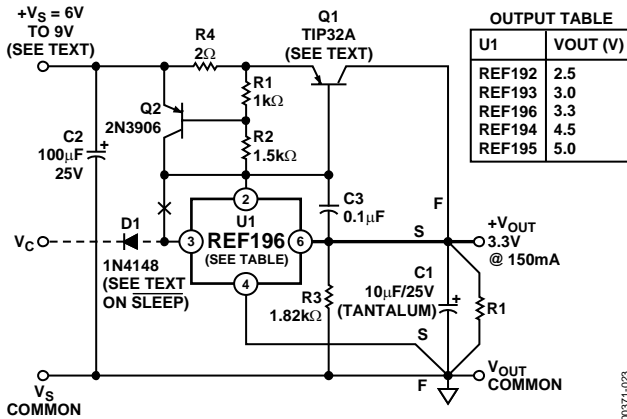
$+V_S$ = 6V TO 9V (SEE TEXT)

R4 $2\Omega$

Q1 TIP32A (SEE TEXT)

OUTPUT TABLE

| U1 | VOUT (V) |
|---|---|
| REF192 | 2.5 |
| REF193 | 3.0 |
| REF196 | 3.3 |
| REF194 | 4.5 |
| REF195 | 5.0 |

R1 $1k\Omega$

Q2 2N3906

R2 $1.5k\Omega$

C2 $100\mu F$ 25V

2

U1

C3 $0.1\mu F$

F

D1

$V_C$

3 REF196 6

(SEE TABLE)

S

$+V_{OUT}$ 3.3V @ 150mA

1N4148 (SEE TEXT ON $\overline{SLEEP}$)

4

C1 $10\mu F/25V$ (TANTALUM)

R3 $1.82k\Omega$

R1

S

F

$V_{OUT}$ COMMON

$V_S$ COMMON

00371-023